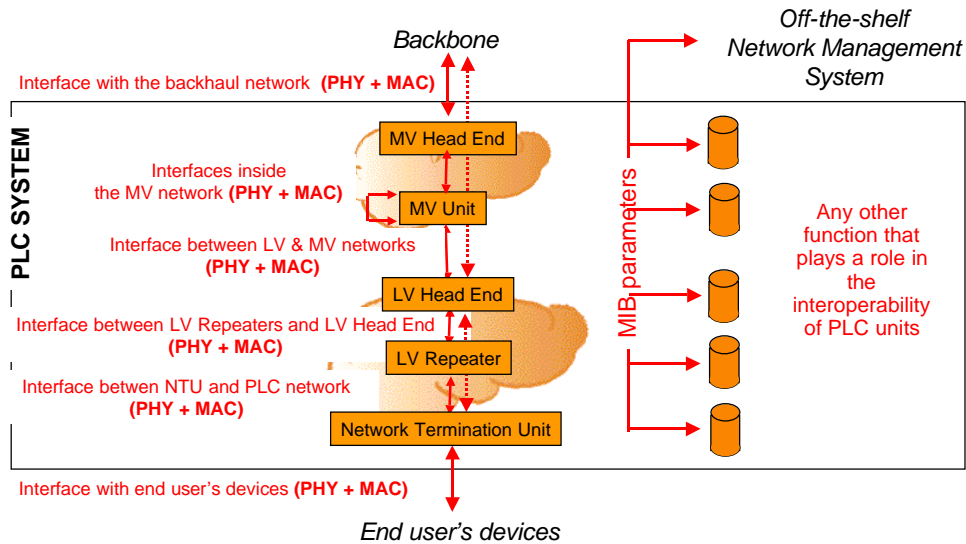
Backbone

Off-the-shelf Network Management System

Interface with the backhaul network (PHY + MAC)

PLC SYSTEM

MV Head End

Interfaces inside the MV network (PHY + MAC)

MV Unit

Interface between LV & MV networks (PHY + MAC)

LV Head End

Interface between LV Repeaters and LV Head End (PHY + MAC)

LV Repeater

Interface betwen NTU and PLC network (PHY + MAC)

Network Termination Unit

MIB parameters

Any other function that plays a role in the interoperability of PLC units

Interface with end user's devices (PHY + MAC)

End user's devices